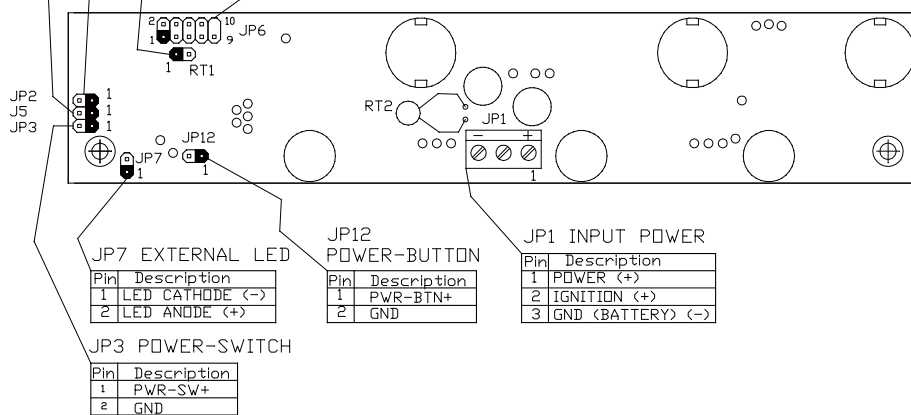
2 10 JP6
1 9
1 RT1
JP2
J5
JP3
1
1
1
RT2
JP1
− +
1
JP12
JP7
1
1

JP7 EXTERNAL LED

| Pin | Description |
|---|---|
| 1 | LED CATHODE (−) |
| 2 | LED ANODE (+) |

JP12
POWER-BUTTON

| Pin | Description |
|---|---|
| 1 | PWR-BTN+ |
| 2 | GND |

JP1 INPUT POWER

| Pin | Description |
|---|---|
| 1 | POWER (+) |
| 2 | IGNITION (+) |
| 3 | GND (BATTERY) (−) |

JP3 POWER-SWITCH

| Pin | Description |
|---|---|
| 1 | PWR-SW+ |
| 2 | GND |